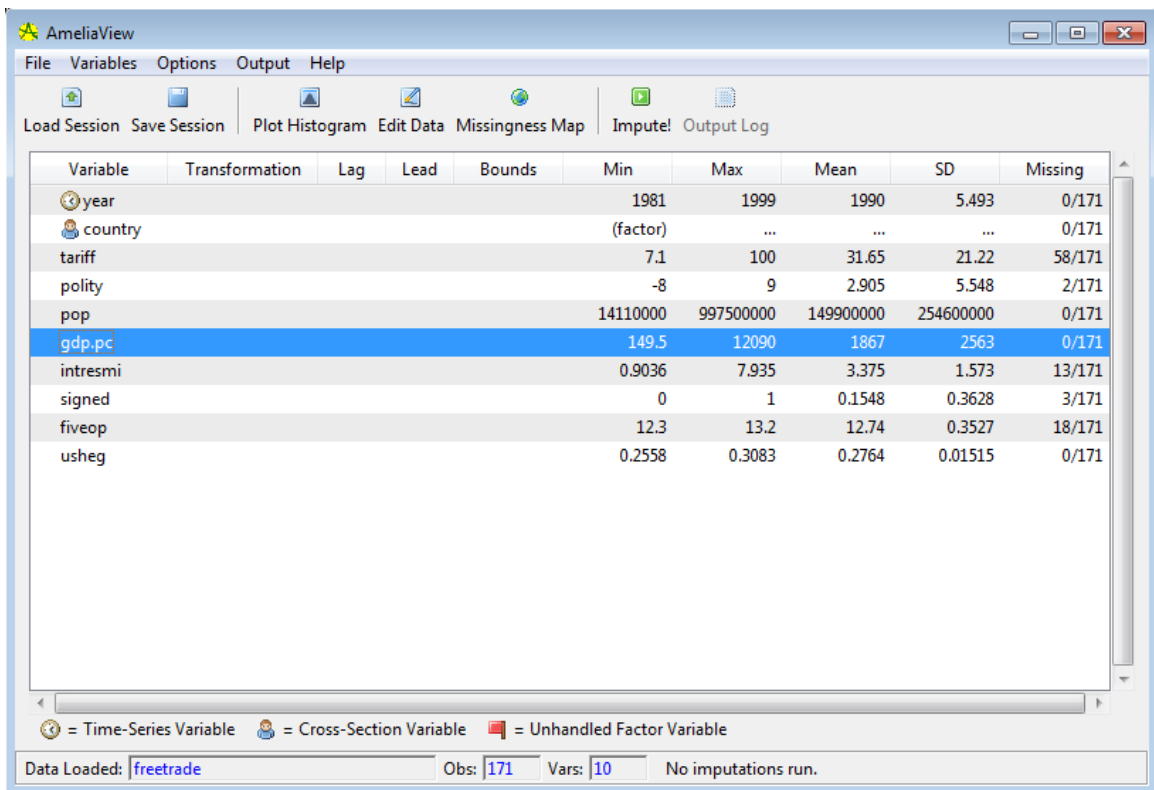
AmeliaView

File Variables Options Output Help

Load Session Save Session Plot Histogram Edit Data Missingness Map Impute! Output Log

| Variable | Transformation | Lag | Lead | Bounds | Min | Max | Mean | SD | Missing |
|---|---|---|---|---|---|---|---|---|---|
| year | | | | | 1981 | 1999 | 1990 | 5.493 | 0/171 |
| country | | | | | (factor) | ... | ... | ... | 0/171 |
| tariff | | | | | 7.1 | 100 | 31.65 | 21.22 | 58/171 |
| polity | | | | | -8 | 9 | 2.905 | 5.548 | 2/171 |
| pop | | | | | 14110000 | 997500000 | 149900000 | 254600000 | 0/171 |
| gdp.pc | | | | | 149.5 | 12090 | 1867 | 2563 | 0/171 |
| intresmi | | | | | 0.9036 | 7.935 | 3.375 | 1.573 | 13/171 |
| signed | | | | | 0 | 1 | 0.1548 | 0.3628 | 3/171 |
| fiveop | | | | | 12.3 | 13.2 | 12.74 | 0.3527 | 18/171 |
| usheg | | | | | 0.2558 | 0.3083 | 0.2764 | 0.01515 | 0/171 |

= Time-Series Variable = Cross-Section Variable = Unhandled Factor Variable

Data Loaded: freetrade Obs: 171 Vars: 10 No imputations run.